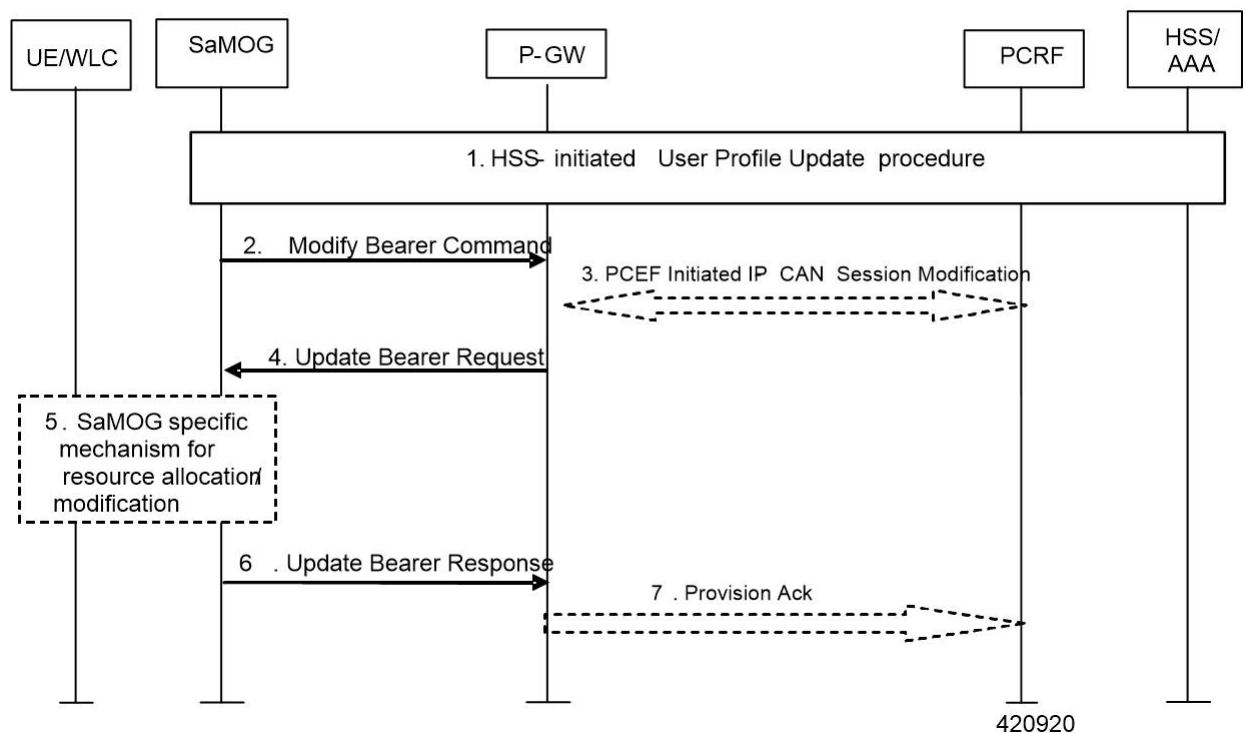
UE/WLC

SaMOG

P- GW

PCRF

HSS/ AAA

1. HSS- initiated User Profile Update procedure

2. Modify Bearer Command

3. PCEF Initiated IP CAN Session Modification

4. Update Bearer Request

5 . SaMOG specific mechanism for resource allocation/ modification

6 . Update Bearer Response

7 . Provision Ack

420920